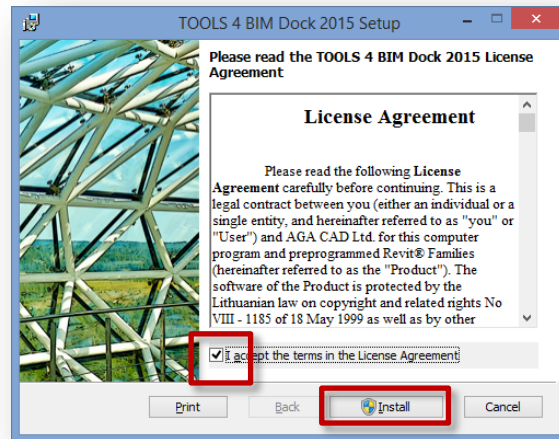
TOOLS 4 BIM Dock 2015 Setup

Please read the TOOLS 4 BIM Dock 2015 License Agreement

License Agreement

Please read the following License Agreement carefully before continuing. This is a legal contract between you (either an individual or a single entity, and hereinafter referred to as "you" or "User") and AGA CAD Ltd. for this computer program and preprogrammed Revit® Families (hereinafter referred to as the "Product"). The software of the Product is protected by the Lithuanian law on copyright and related rights No VIII - 1185 of 18 May 1999 as well as by other

I accept the terms in the License Agreement

Print Back Install Cancel